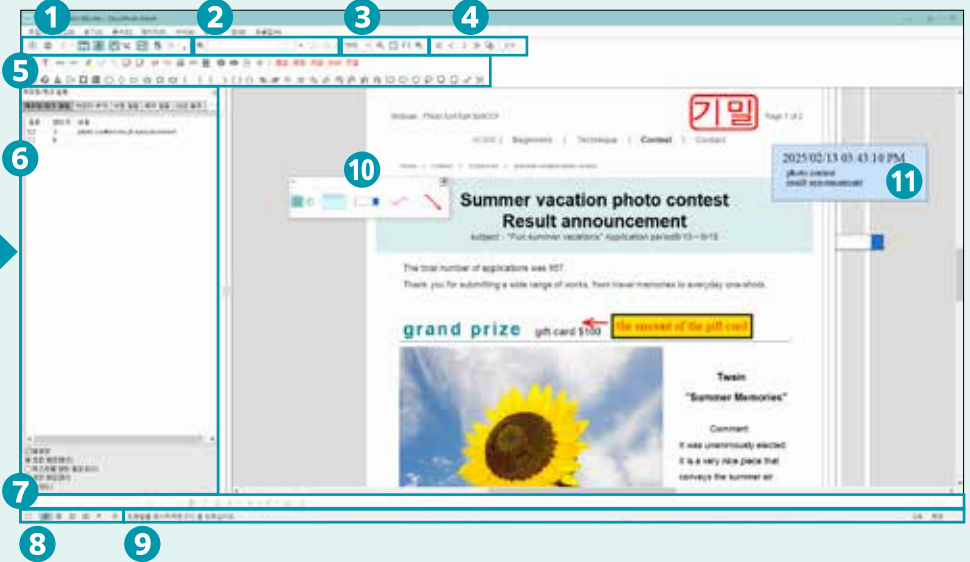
1
2
3
4
5
6
7
8
9
10
11

기밀

Page 1 of 2

HOME | Magazines | Technique | Contest | Contact

Summer vacation photo contest
Result announcement
subject : "Fun summer vacations" Application period8/15～9/15

2025/02/13 03:43:10 PM
photo contest
result announcement

The total number of applications was 957.
Thank you for submitting a wide range of works, from travel memories to everyday one-shots.

grand prize gift card $100

the amount of the gift card

Twain
"Summer Memories"

Comment
It was unanimously elected.
It is a very nice piece that
conveys the summer air.